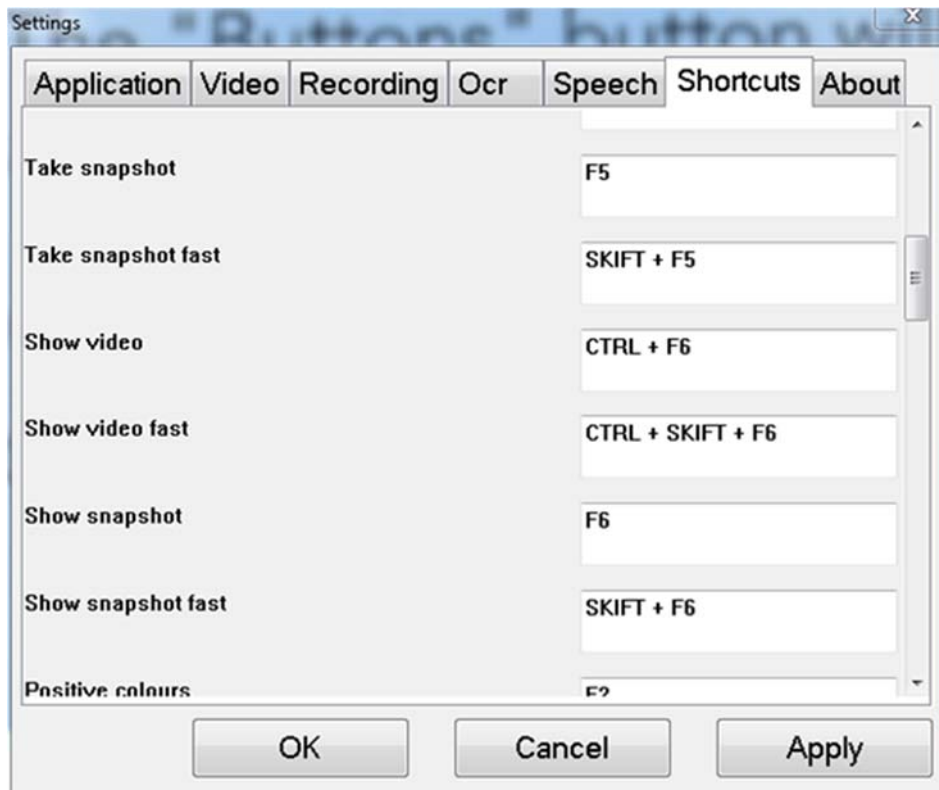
Settings

Application | Video | Recording | Ocr | Speech | Shortcuts | About

Take snapshot
F5

Take snapshot fast
SKIFT + F5

Show video
CTRL + F6

Show video fast
CTRL + SKIFT + F6

Show snapshot
F6

Show snapshot fast
SKIFT + F6

Positive colours
F2

OK
Cancel
Apply